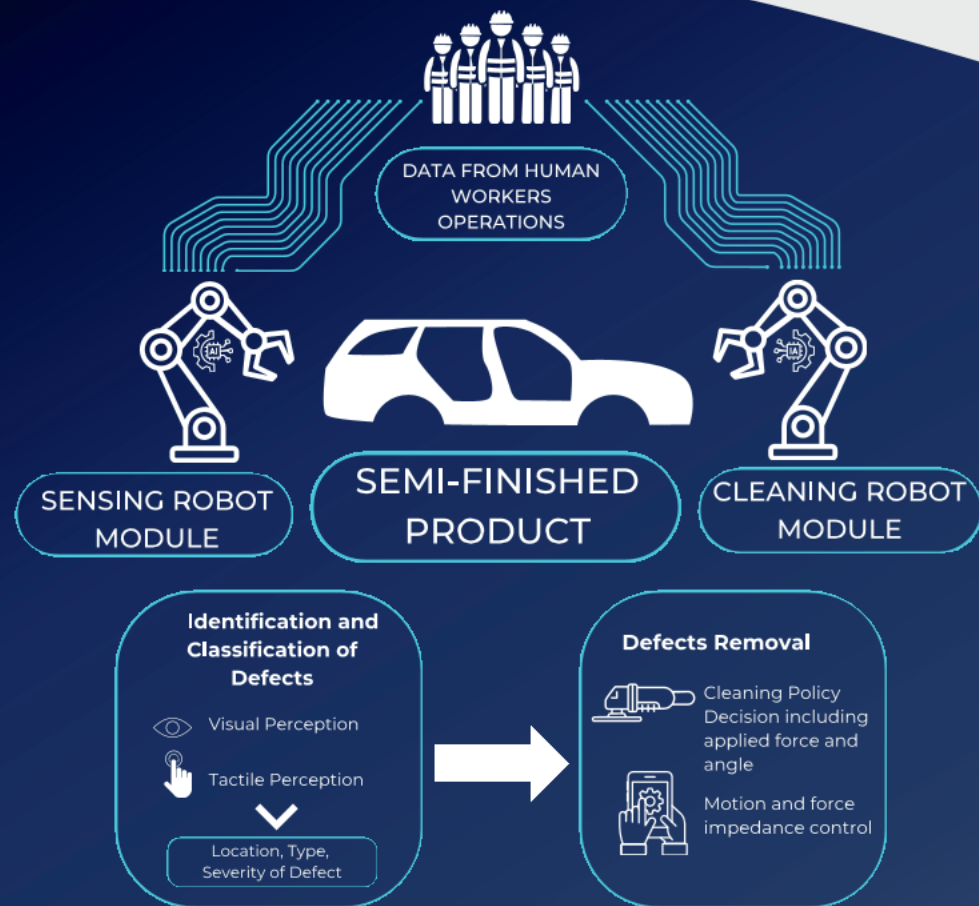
DATA FROM HUMAN WORKERS OPERATIONS

SENSING ROBOT MODULE

SEMI-FINISHED PRODUCT

CLEANING ROBOT MODULE

Identification and Classification of Defects

Visual Perception

Tactile Perception

Location, Type, Severity of Defect

Defects Removal

Cleaning Policy Decision including applied force and angle

Motion and force impedance control